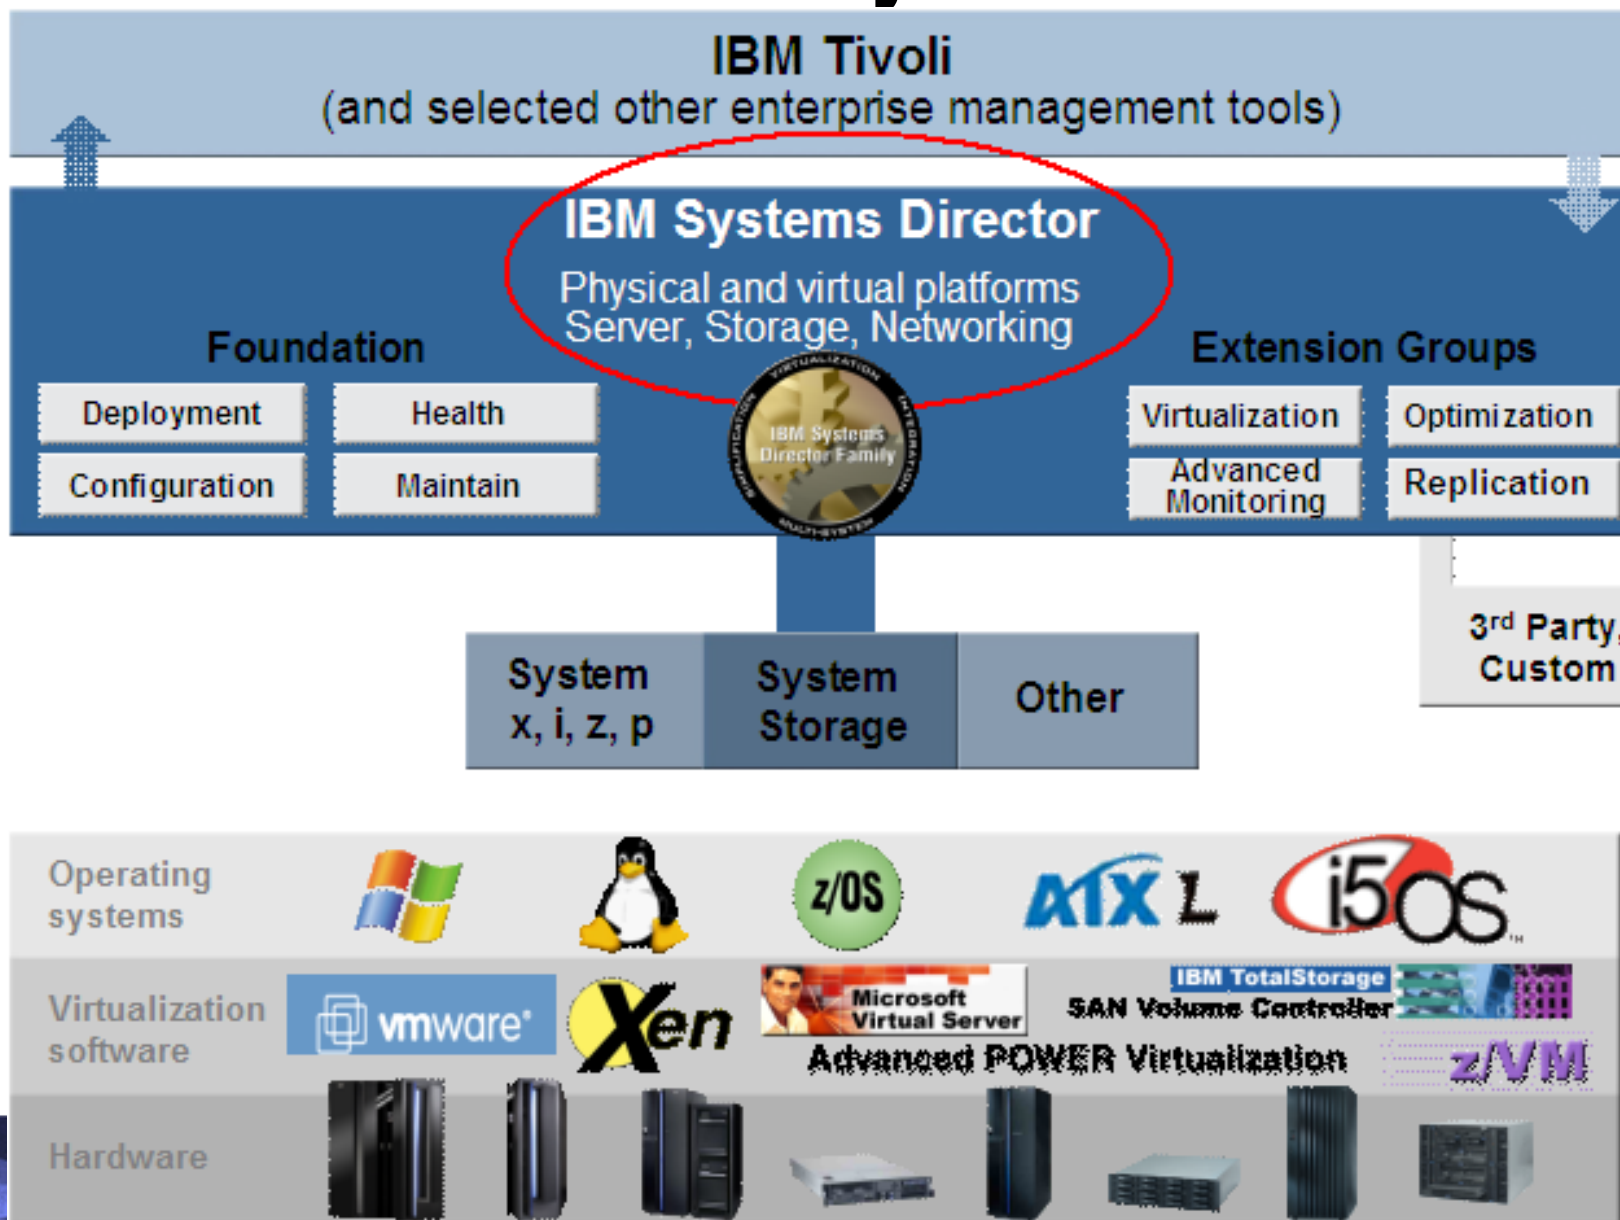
IBM Tivoli
(and selected other enterprise management tools)

IBM Systems Director
Physical and virtual platforms
Server, Storage, Networking

Foundation

Deployment
Health
Configuration
Maintain

IBM Systems Director Family

Extension Groups

Virtualization
Optimization
Advanced Monitoring
Replication

3rd Party, Custom

System x, i, z, p
System Storage
Other

Operating systems
z/OS
AIX L
i5OS

Virtualization software
vmware
Xen
Microsoft Virtual Server
IBM TotalStorage SAN Volume Controller
Advanced POWER Virtualization
z/VM

Hardware